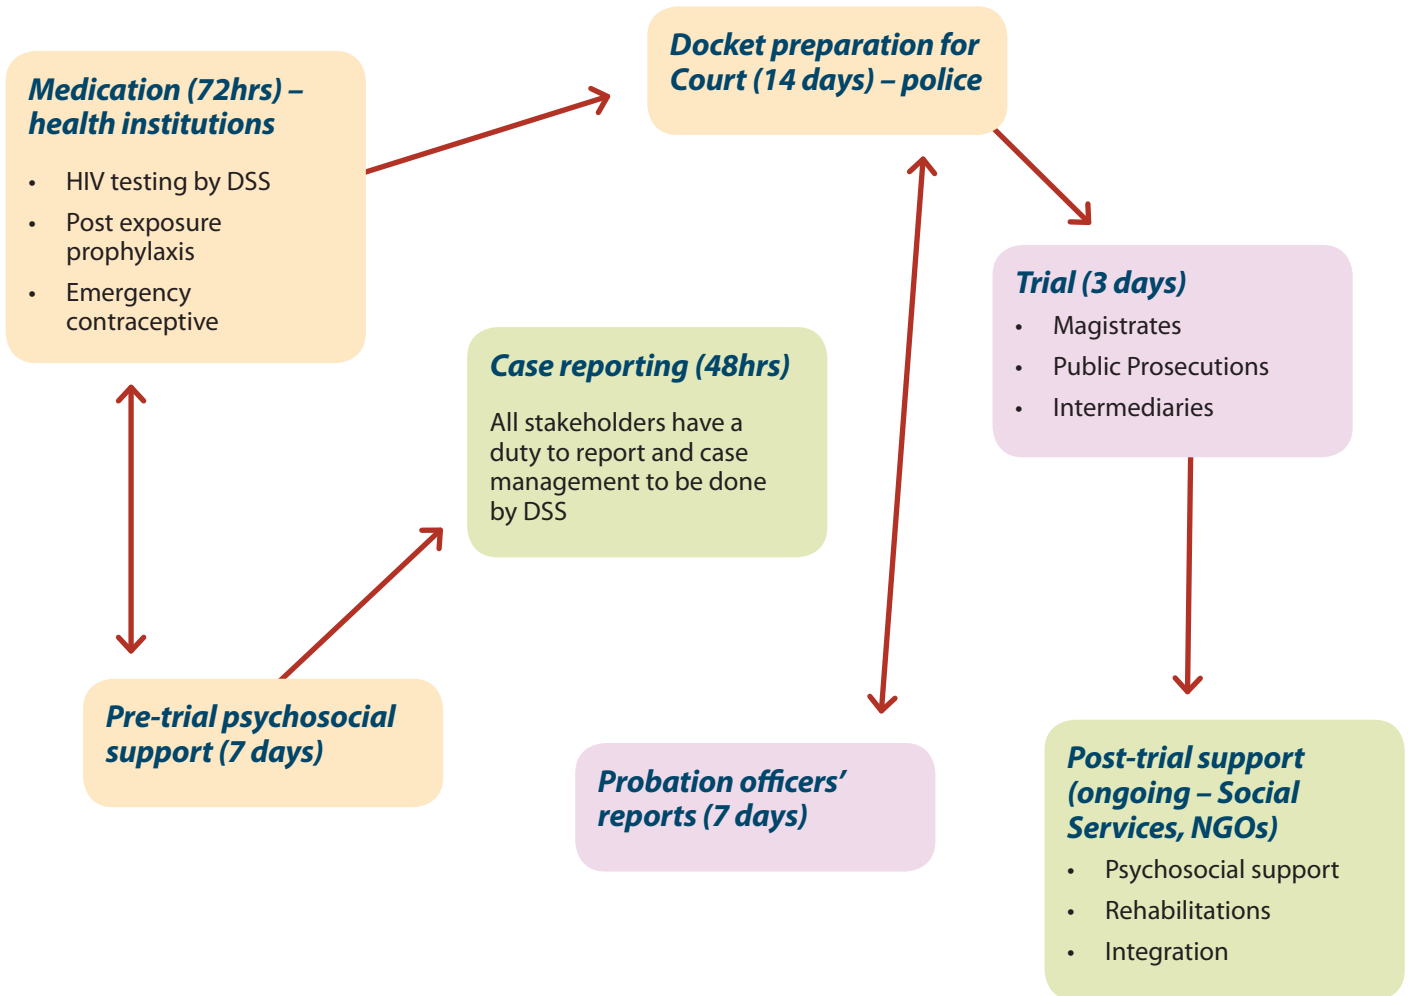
Medication (72hrs) – health institutions

- HIV testing by DSS
- Post exposure prophylaxis
- Emergency contraceptive

Docket preparation for Court (14 days) – police

Trial (3 days)

- Magistrates
- Public Prosecutions
- Intermediaries

Case reporting (48hrs)

All stakeholders have a duty to report and case management to be done by DSS

Pre-trial psychosocial support (7 days)

Probation officers' reports (7 days)

Post-trial support (ongoing – Social Services, NGOs)

- Psychosocial support
- Rehabilitations
- Integration